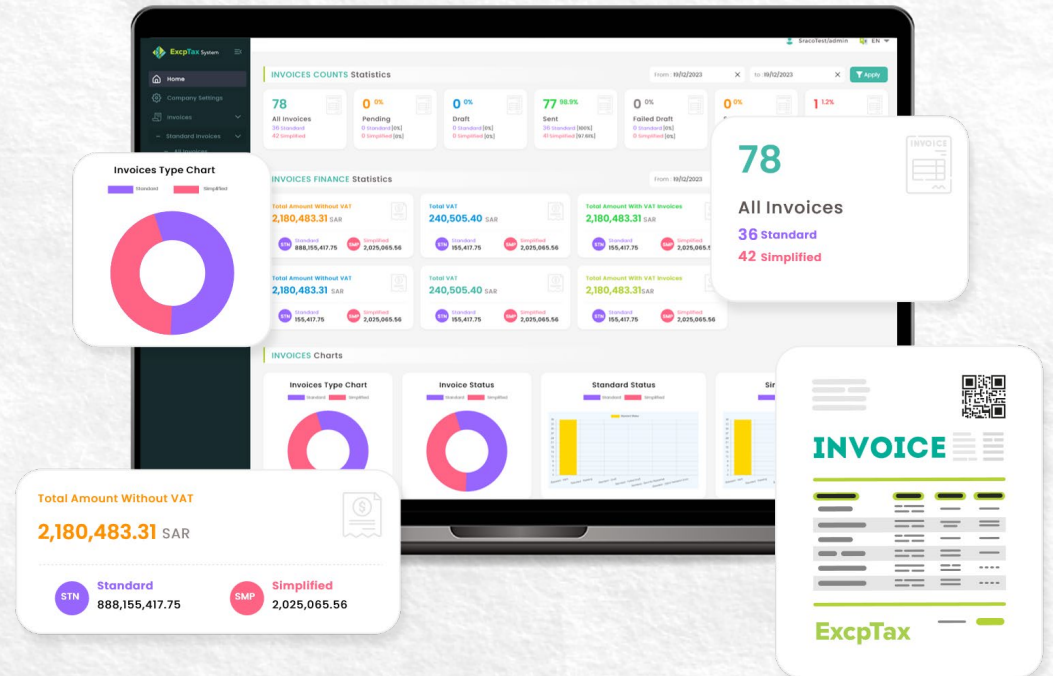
ExcpTax System

Home
Company Settings
Invoices
Standard Invoices
All Invoices

SracoTest/admin EN

INVOICES COUNTS Statistics

From : 19/12/2023 to: 19/12/2023 Apply

78
All Invoices
36 Standard
42 Simplified

0 0%
Pending
0 Standard [0%]
0 Simplified [0%]

0 0%
Draft
0 Standard [0%]
0 Simplified [0%]

77 98.9%
Sent
36 Standard [100%]
41 Simplified [97.6%]

0 0%
Failed Draft
0 Standard [0%]
0 Simplified [0%]

0 0%

1 1.2%

Invoices Type Chart
Standard Simplified

INVOICES FINANCE Statistics

From : 19/12/2023

Total Amount Without VAT
2,180,483.31 SAR
STN Standard 888,155,417.75
SMP Simplified 2,025,065.56

Total VAT
240,505.40 SAR
STN Standard 155,417.75
SMP Simplified 2,025,065.56

Total Amount With VAT Invoices
2,180,483.31 SAR
STN Standard 155,417.75
SMP Simplified 2,025,065.56

Total Amount Without VAT
2,180,483.31 SAR
STN Standard 155,417.75
SMP Simplified 2,025,065.56

Total VAT
240,505.40 SAR
STN Standard 155,417.75
SMP Simplified 2,025,065.56

Total Amount With VAT Invoices
2,180,483.31 SAR
STN Standard 155,417.75
SMP Simplified 2,025,065.56

78
All Invoices
36 Standard
42 Simplified

INVOICE

INVOICES Charts

Invoices Type Chart
Standard Simplified

Invoice Status

Standard Status
Standard

Total Amount Without VAT
2,180,483.31 SAR
STN Standard 888,155,417.75
SMP Simplified 2,025,065.56

INVOICE

ExcpTax